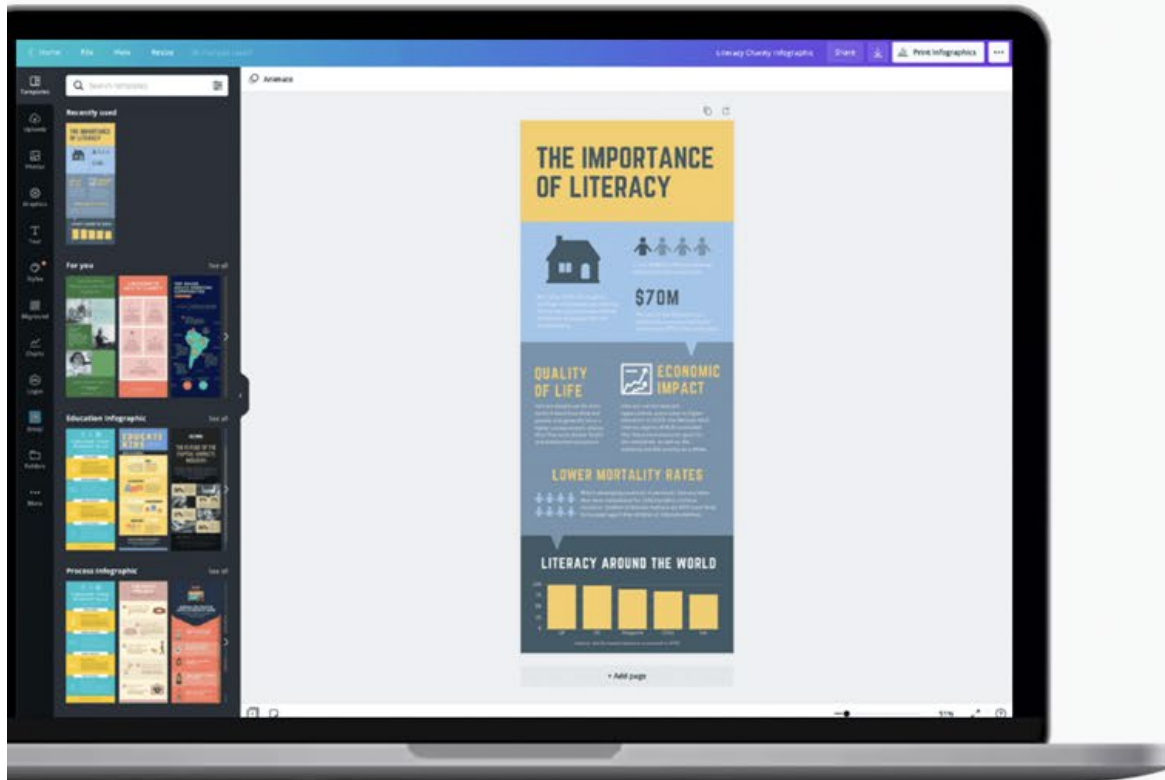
Home File Resize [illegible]

Literacy Charity Infographic Share Print Infographics ···

Templates Uploads Photos Graphics Text Styles Background Charts Logos Folders More

Search templates

Recently used

THE IMPORTANCE OF LITERACY

For you See all

Education Infographic See all

EDUCATE KIDS

Process Infographic See all

Animate

THE IMPORTANCE OF LITERACY

$70M

QUALITY OF LIFE

ECONOMIC IMPACT

LOWER MORTALITY RATES

LITERACY AROUND THE WORLD

+ Add page

51%